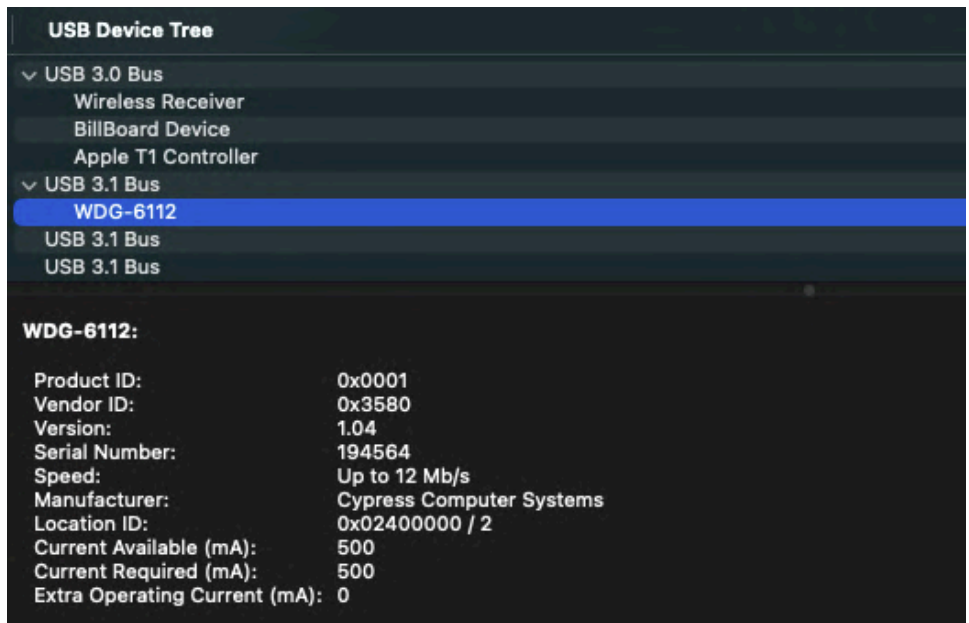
USB Device Tree

USB 3.0 Bus
Wireless Receiver
BillBoard Device
Apple T1 Controller
USB 3.1 Bus
WDG-6112
USB 3.1 Bus
USB 3.1 Bus

WDG-6112:

| | |
|---|---|
| Product ID: | 0x0001 |
| Vendor ID: | 0x3580 |
| Version: | 1.04 |
| Serial Number: | 194564 |
| Speed: | Up to 12 Mb/s |
| Manufacturer: | Cypress Computer Systems |
| Location ID: | 0x02400000 / 2 |
| Current Available (mA): | 500 |
| Current Required (mA): | 500 |
| Extra Operating Current (mA): | 0 |